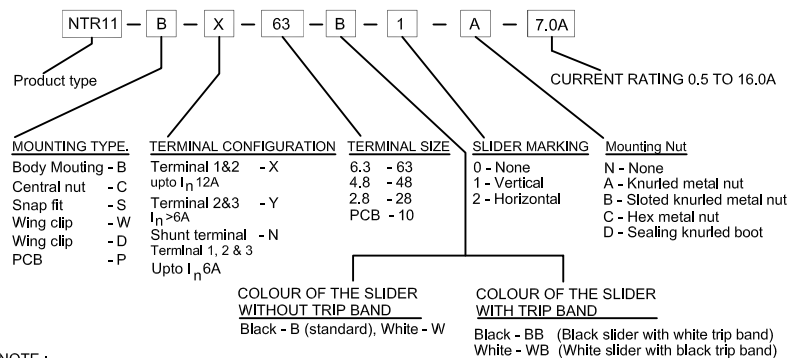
NTR11 — B — X — 63 — B — 1 — A — 7.0A

Product type

CURRENT RATING 0.5 TO 16.0A

MOUNTING TYPE.
Body Mouting - B
Central nut - C
Snap fit - S
Wing clip - W
Wing clip - D
PCB - P

TERMINAL CONFIGURATION
Terminal 1&2 - X
upto $I_n$ 12A
Terminal 2&3 - Y
$I_n$ >6A
Shunt terminal - N
Terminal 1, 2 & 3
Upto $I_n$ 6A

TERMINAL SIZE
6.3 - 63
4.8 - 48
2.8 - 28
PCB - 10

SLIDER MARKING
0 - None
1 - Vertical
2 - Horizontal

Mounting Nut
N - None
A - Knurled metal nut
B - Sloted knurled metal nut
C - Hex metal nut
D - Sealing knurled boot

COLOUR OF THE SLIDER WITHOUT TRIP BAND
Black - B (standard), White - W

COLOUR OF THE SLIDER WITH TRIP BAND
Black - BB (Black slider with white trip band)
White - WB (White slider with black trip band)

NOTE :